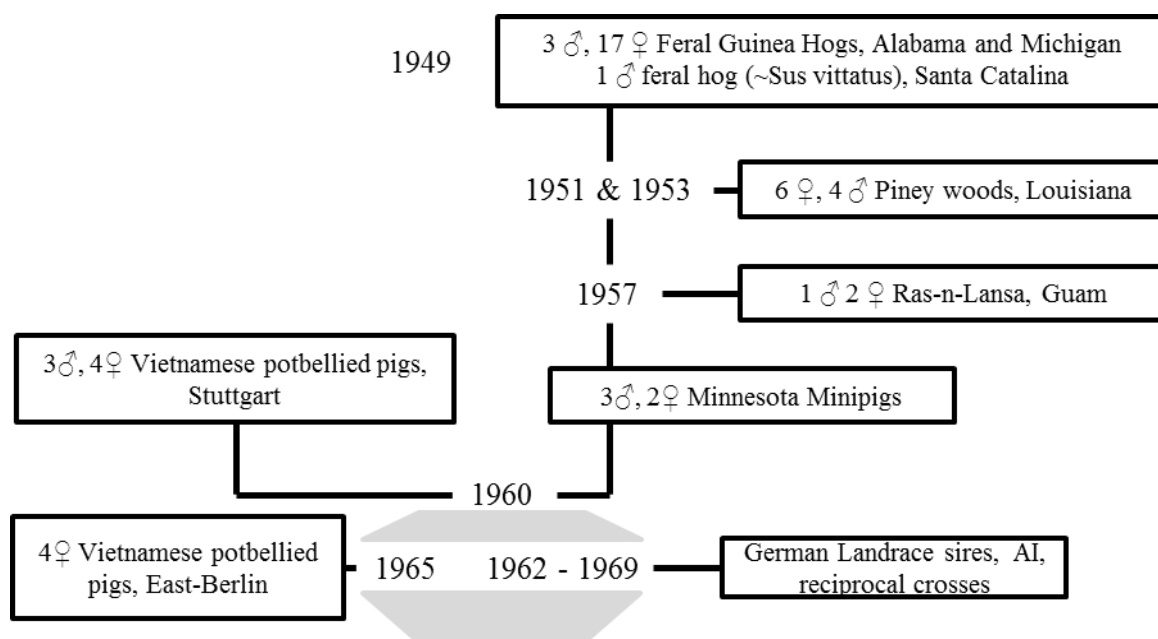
1949

3 ♂, 17 ♀ Feral Guinea Hogs, Alabama and Michigan
1 ♂ feral hog (~Sus vittatus), Santa Catalina

1951 & 1953

6 ♀, 4 ♂ Piney woods, Louisiana

1957

1 ♂ 2 ♀ Ras-n-Lansa, Guam

3♂, 4♀ Vietnamese potbellied pigs, Stuttgart

3♂, 2♀ Minnesota Minipigs

1960

4♀ Vietnamese potbellied pigs, East-Berlin

1965

1962 - 1969

German Landrace sires, AI, reciprocal crosses